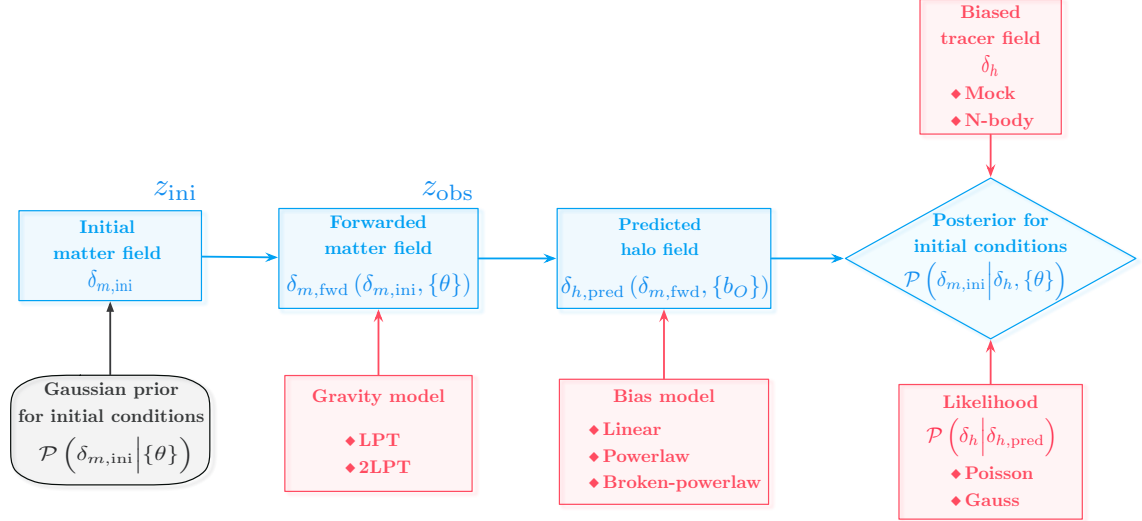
Biased tracer field
$\delta_h$
◆ Mock
◆ N-body

$z_{\text{ini}}$

$z_{\text{obs}}$

Initial matter field
$\delta_{m,\text{ini}}$

Forwarded matter field
$\delta_{m,\text{fwd}}\left(\delta_{m,\text{ini}}, \{\theta\}\right)$

Predicted halo field
$\delta_{h,\text{pred}}\left(\delta_{m,\text{fwd}}, \{b_O\}\right)$

Posterior for initial conditions
$\mathcal{P}\left(\delta_{m,\text{ini}} \middle| \delta_h, \{\theta\}\right)$

Gaussian prior for initial conditions
$\mathcal{P}\left(\delta_{m,\text{ini}} \middle| \{\theta\}\right)$

Gravity model
◆ LPT
◆ 2LPT

Bias model
◆ Linear
◆ Powerlaw
◆ Broken-powerlaw

Likelihood
$\mathcal{P}\left(\delta_h \middle| \delta_{h,\text{pred}}\right)$
◆ Poisson
◆ Gauss